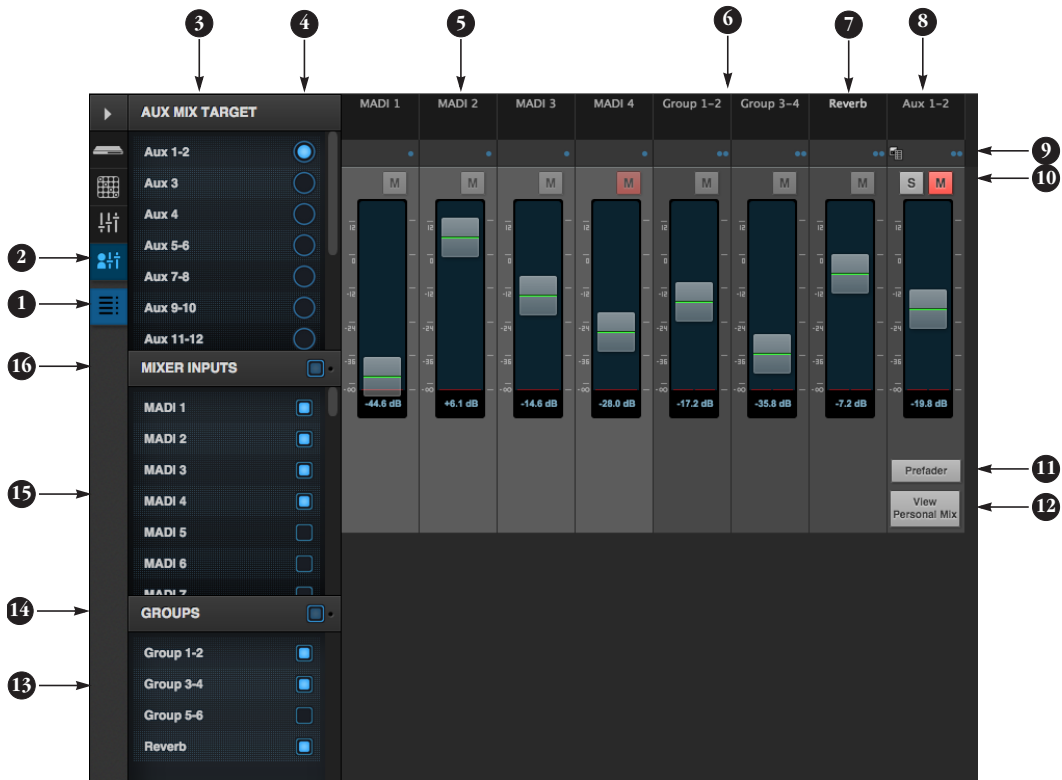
3 4 5 6 7 8

AUX MIX TARGET

Aux 1-2
Aux 3
Aux 4
Aux 5-6
Aux 7-8
Aux 9-10
Aux 11-12

MIXER INPUTS

MADI 1
MADI 2
MADI 3
MADI 4
MADI 5
MADI 6
MADI 7

GROUPS

Group 1-2
Group 3-4
Group 5-6
Reverb

2
1
16
15
14
13

MADI 1 | MADI 2 | MADI 3 | MADI 4 | Group 1-2 | Group 3-4 | Reverb | Aux 1-2

9
10

M M M M M M M S M

12
0
-12
-24
-36
-∞

-44.6 dB
+6.1 dB
-14.6 dB
-28.0 dB
-17.2 dB
-35.8 dB
-7.2 dB
-19.8 dB

Prefader 11
View Personal Mix 12